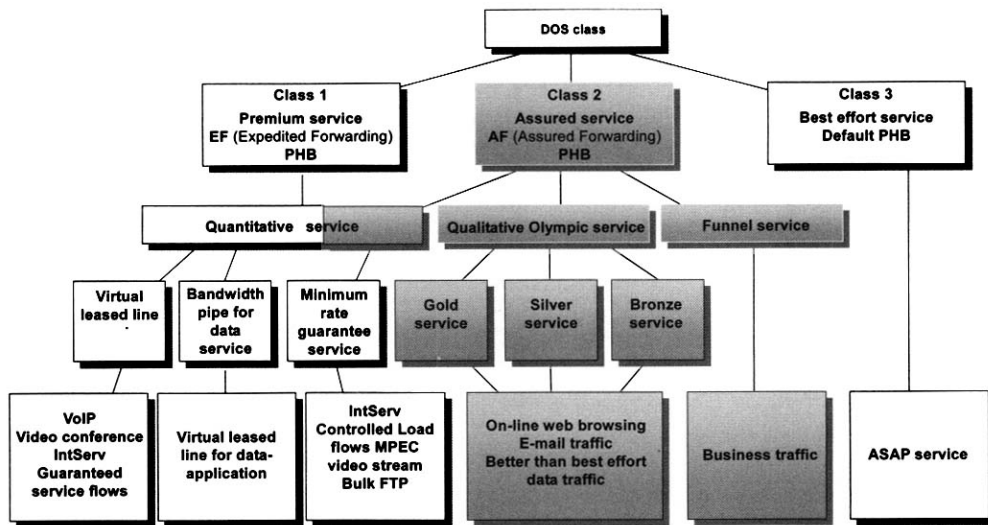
DOS class

Class 1
Premium service
EF (Expedited Forwarding)
PHB

Class 2
Assured service
AF (Assured Forwarding)
PHB

Class 3
Best effort service
Default PHB

Quantitative service

Qualitative Olympic service

Funnel service

Virtual leased line

Bandwidth pipe for data service

Minimum rate guarantee service

Gold service

Silver service

Bronze service

VoIP
Video conference
IntServ
Guaranteed service flows

Virtual leased line for data-application

IntServ
Controlled Load flows MPEC video stream
Bulk FTP

On-line web browsing
E-mail traffic
Better than best effort data traffic

Business traffic

ASAP service